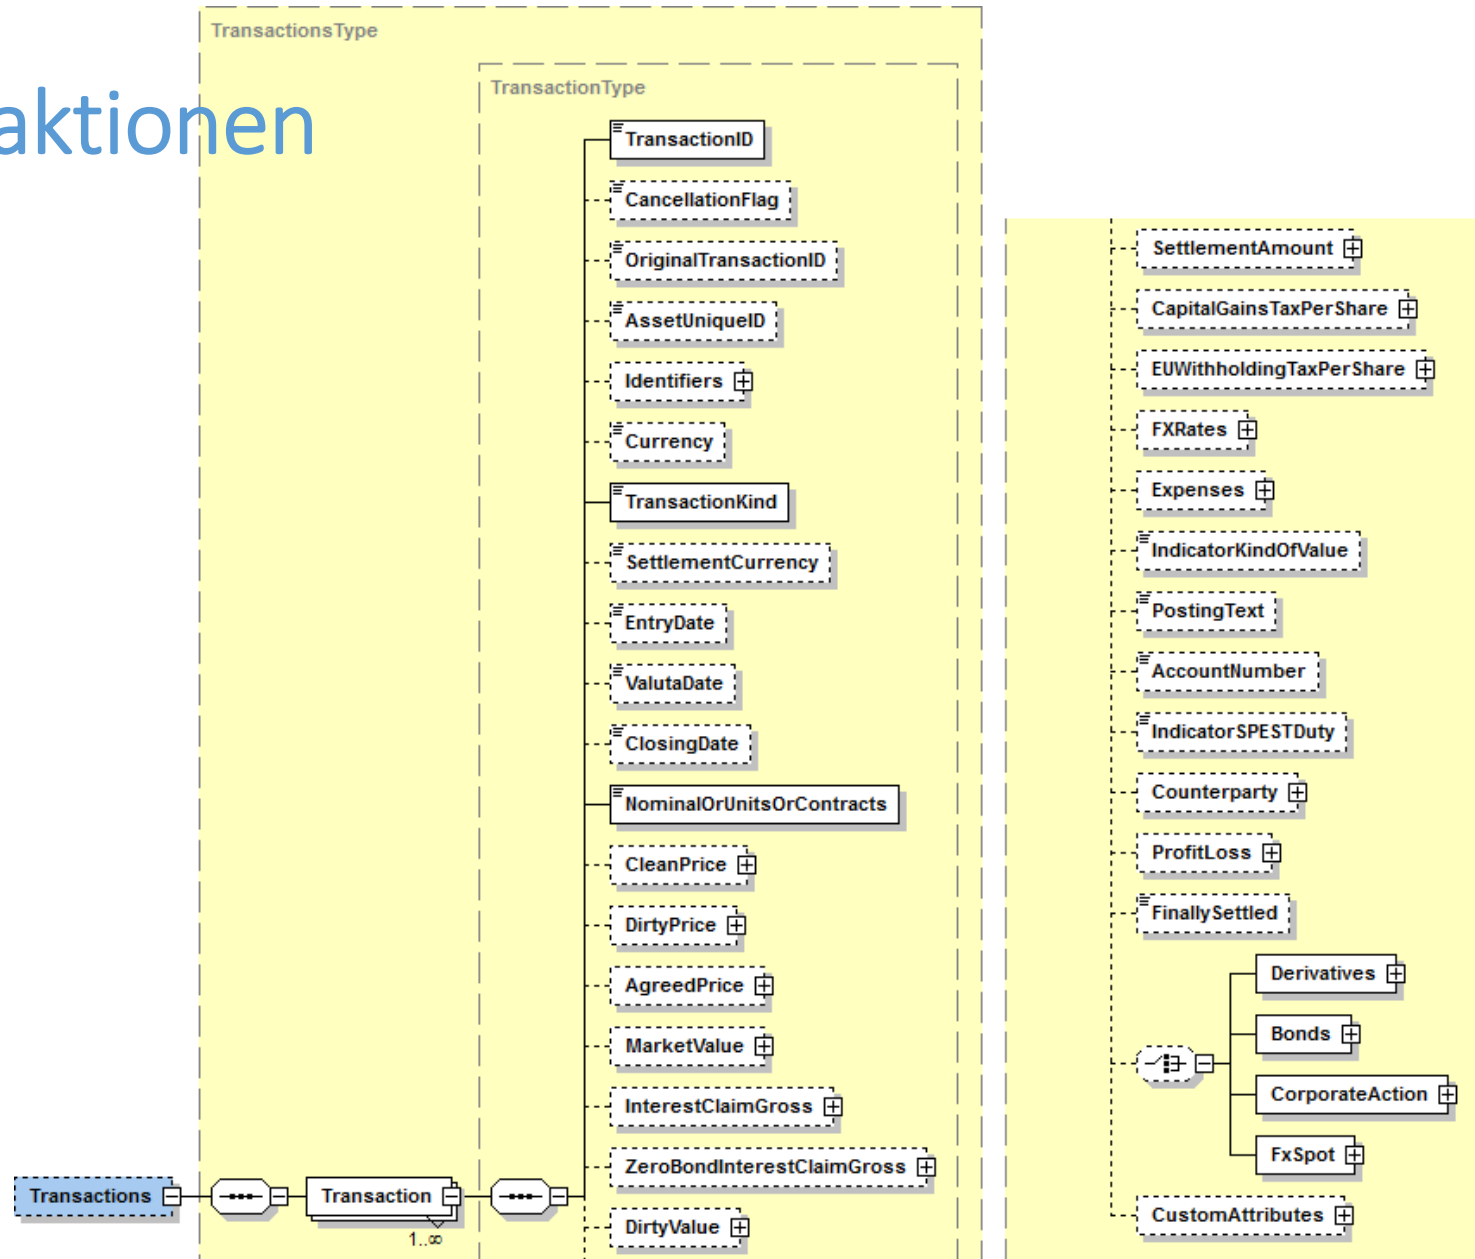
aktionen

TransactionsType

TransactionType

TransactionID

CancellationFlag

OriginalTransactionID

AssetUniqueID

Identifiers

Currency

TransactionKind

SettlementCurrency

EntryDate

ValutaDate

ClosingDate

NominalOrUnitsOrContracts

CleanPrice

DirtyPrice

AgreedPrice

MarketValue

InterestClaimGross

ZeroBondInterestClaimGross

DirtyValue

Transactions

Transaction

1..∞

SettlementAmount

CapitalGainsTaxPerShare

EUWithholdingTaxPerShare

FXRates

Expenses

IndicatorKindOfValue

PostingText

AccountNumber

IndicatorSPESTDuty

Counterparty

ProfitLoss

FinallySettled

Derivatives

Bonds

CorporateAction

FxSpot

CustomAttributes